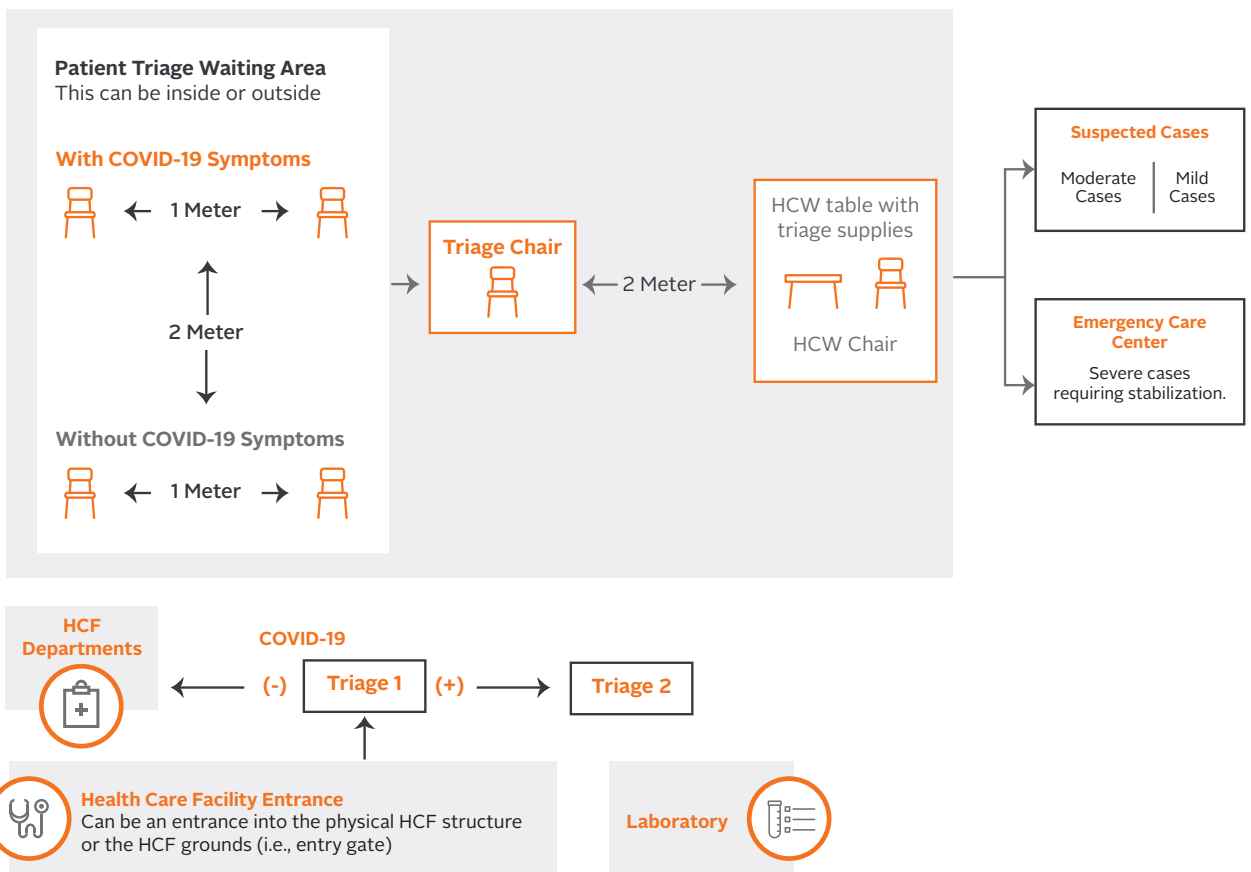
Patient Triage Waiting Area
This can be inside or outside

With COVID-19 Symptoms

1 Meter

2 Meter

Without COVID-19 Symptoms

1 Meter

Triage Chair

2 Meter

HCW table with triage supplies

HCW Chair

Suspected Cases

Moderate Cases

Mild Cases

Emergency Care Center

Severe cases requiring stabilization.

HCF Departments

COVID-19

(-)

Triage 1

(+)

Triage 2

Health Care Facility Entrance
Can be an entrance into the physical HCF structure or the HCF grounds (i.e., entry gate)

Laboratory